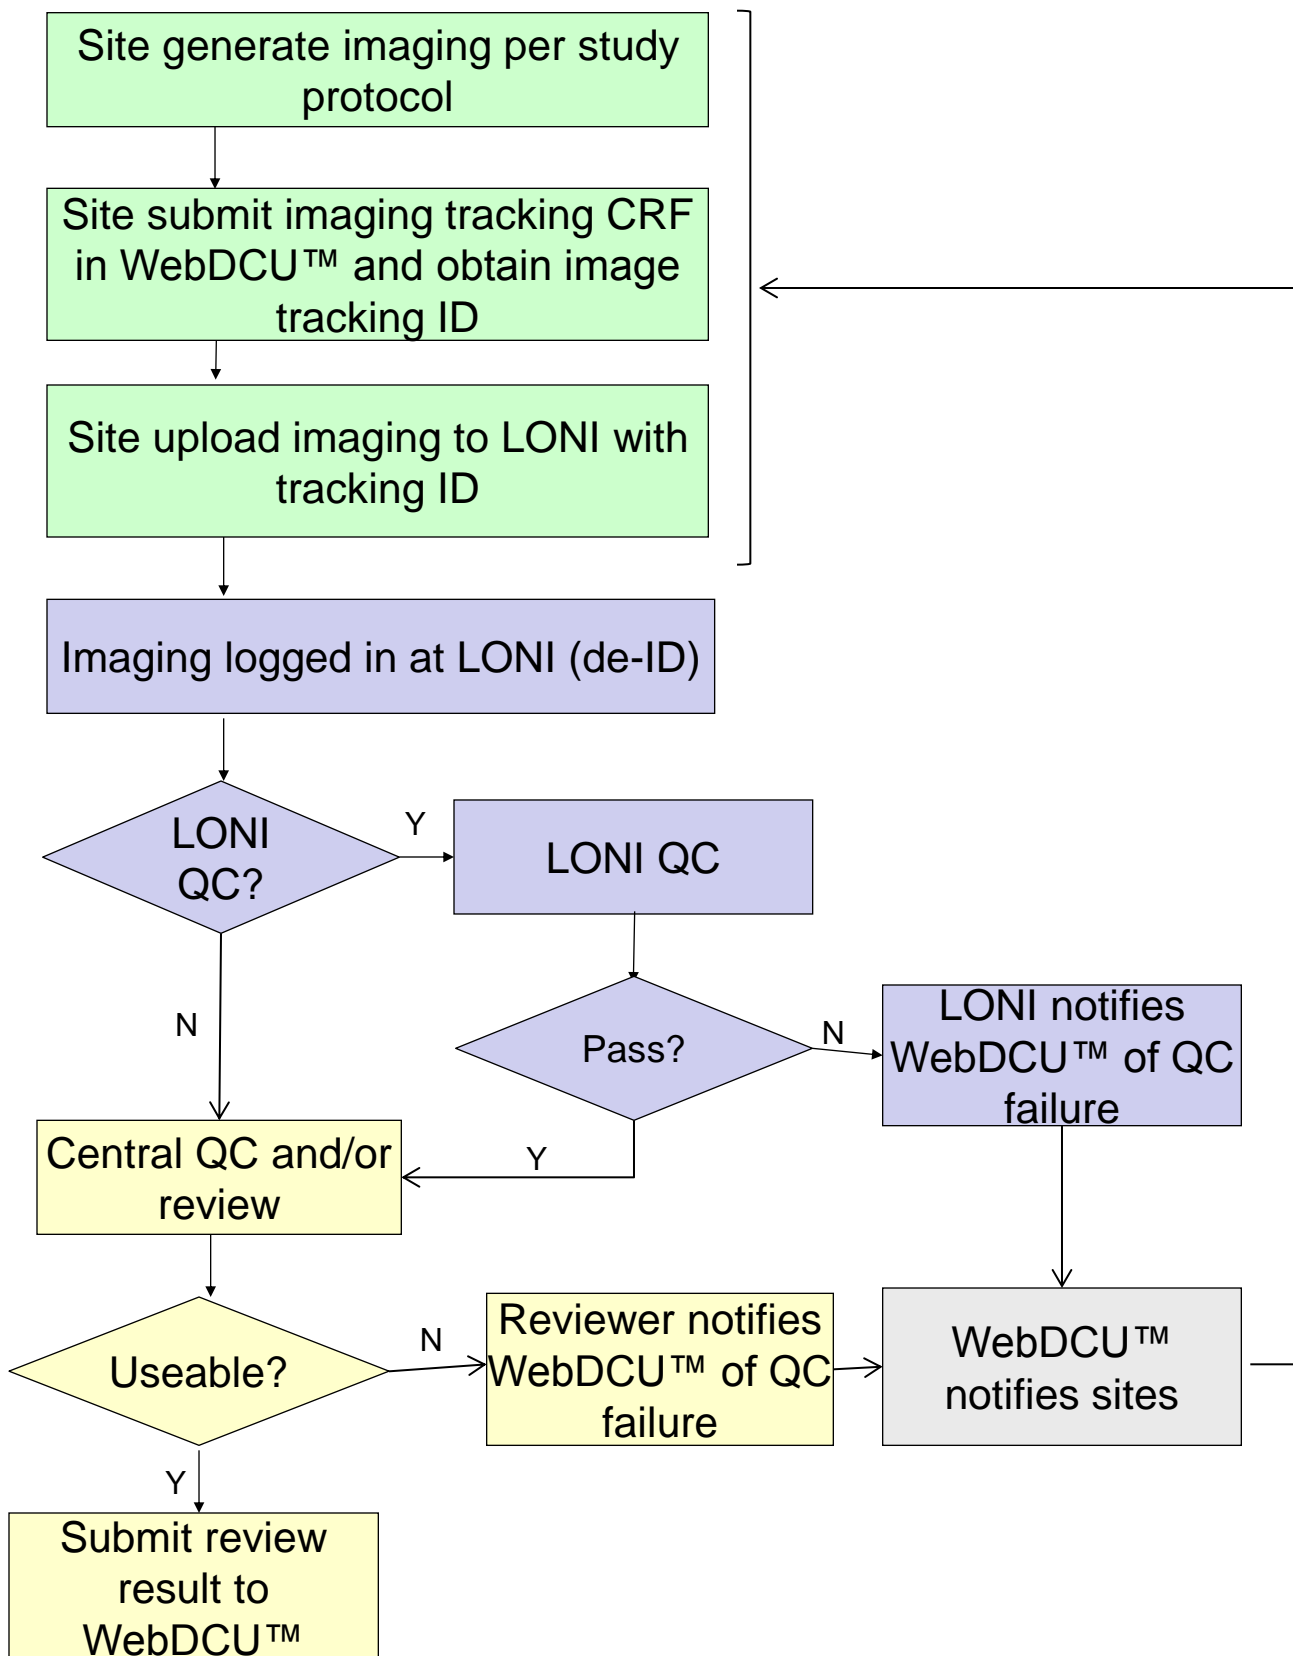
Site generate imaging per study protocol

Site submit imaging tracking CRF in WebDCU™ and obtain image tracking ID

Site upload imaging to LONI with tracking ID

Imaging logged in at LONI (de-ID)

LONI QC?

Y

LONI QC

N

Pass?

N

LONI notifies WebDCU™ of QC failure

Central QC and/or review

Y

Useable?

N

Reviewer notifies WebDCU™ of QC failure

WebDCU™ notifies sites

Y

Submit review result to WebDCU™